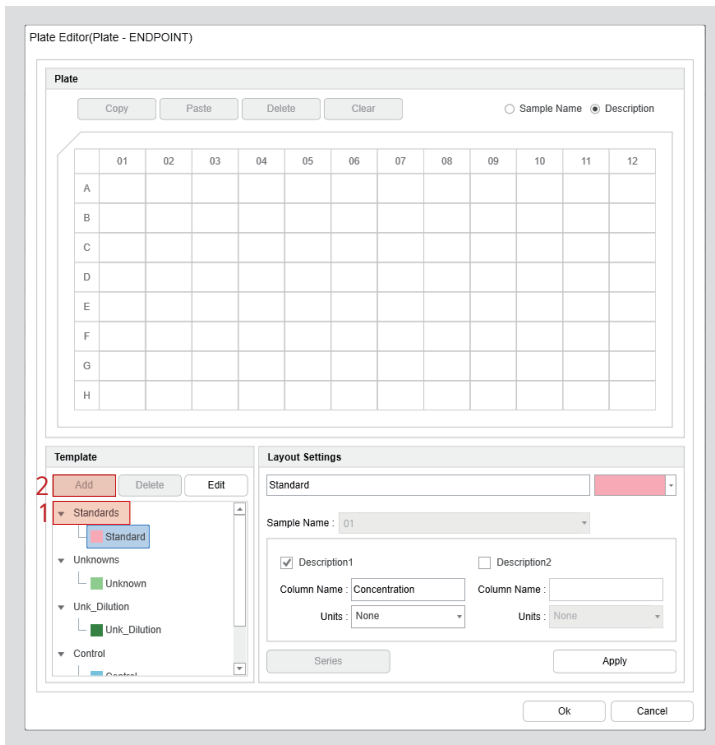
Plate Editor(Plate - ENDPOINT)

Plate

Copy Paste Delete Clear

Sample Name Description

|   | 01 | 02 | 03 | 04 | 05 | 06 | 07 | 08 | 09 | 10 | 11 | 12 |
|---|---|---|---|---|---|---|---|---|---|---|---|---|
| A |  |  |  |  |  |  |  |  |  |  |  |  |
| B |  |  |  |  |  |  |  |  |  |  |  |  |
| C |  |  |  |  |  |  |  |  |  |  |  |  |
| D |  |  |  |  |  |  |  |  |  |  |  |  |
| E |  |  |  |  |  |  |  |  |  |  |  |  |
| F |  |  |  |  |  |  |  |  |  |  |  |  |
| G |  |  |  |  |  |  |  |  |  |  |  |  |
| H |  |  |  |  |  |  |  |  |  |  |  |  |

Template

2 Add Delete Edit

1 Standards
Standard
Unknowns
Unknown
Unk_Dilution
Unk_Dilution
Control
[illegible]

Layout Settings

Standard

Sample Name : 01

Description1

Column Name : Concentration

Units : None

Description2

Column Name :

Units : None

Series

Apply

Ok Cancel